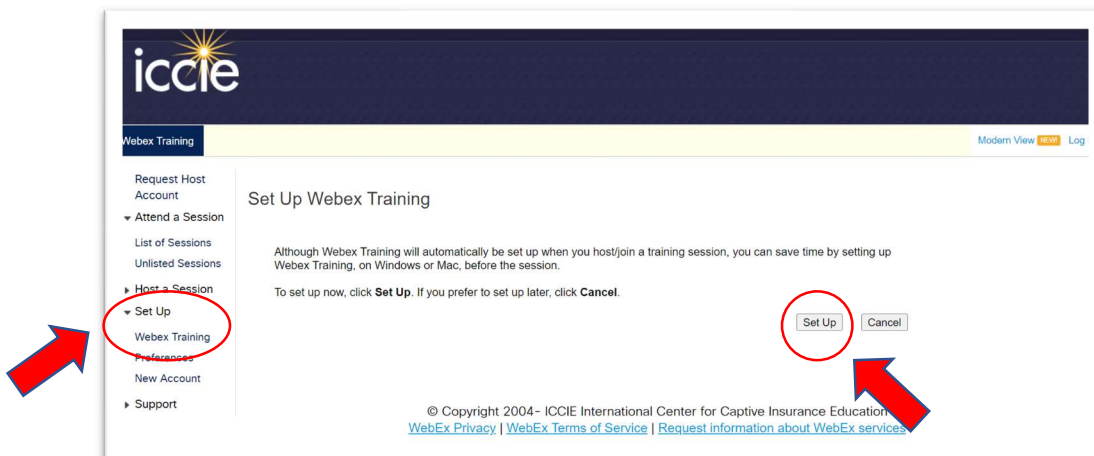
iccie

Webex Training

Modern View NEW! Log

Request Host Account
Attend a Session
List of Sessions
Unlisted Sessions
Host a Session
Set Up
Webex Training
Preferences
New Account
Support

Set Up Webex Training

Although Webex Training will automatically be set up when you host/join a training session, you can save time by setting up Webex Training, on Windows or Mac, before the session.

To set up now, click **Set Up**. If you prefer to set up later, click **Cancel**.

Set Up Cancel

© Copyright 2004- ICCIE International Center for Captive Insurance Education
WebEx Privacy | WebEx Terms of Service | Request information about WebEx services